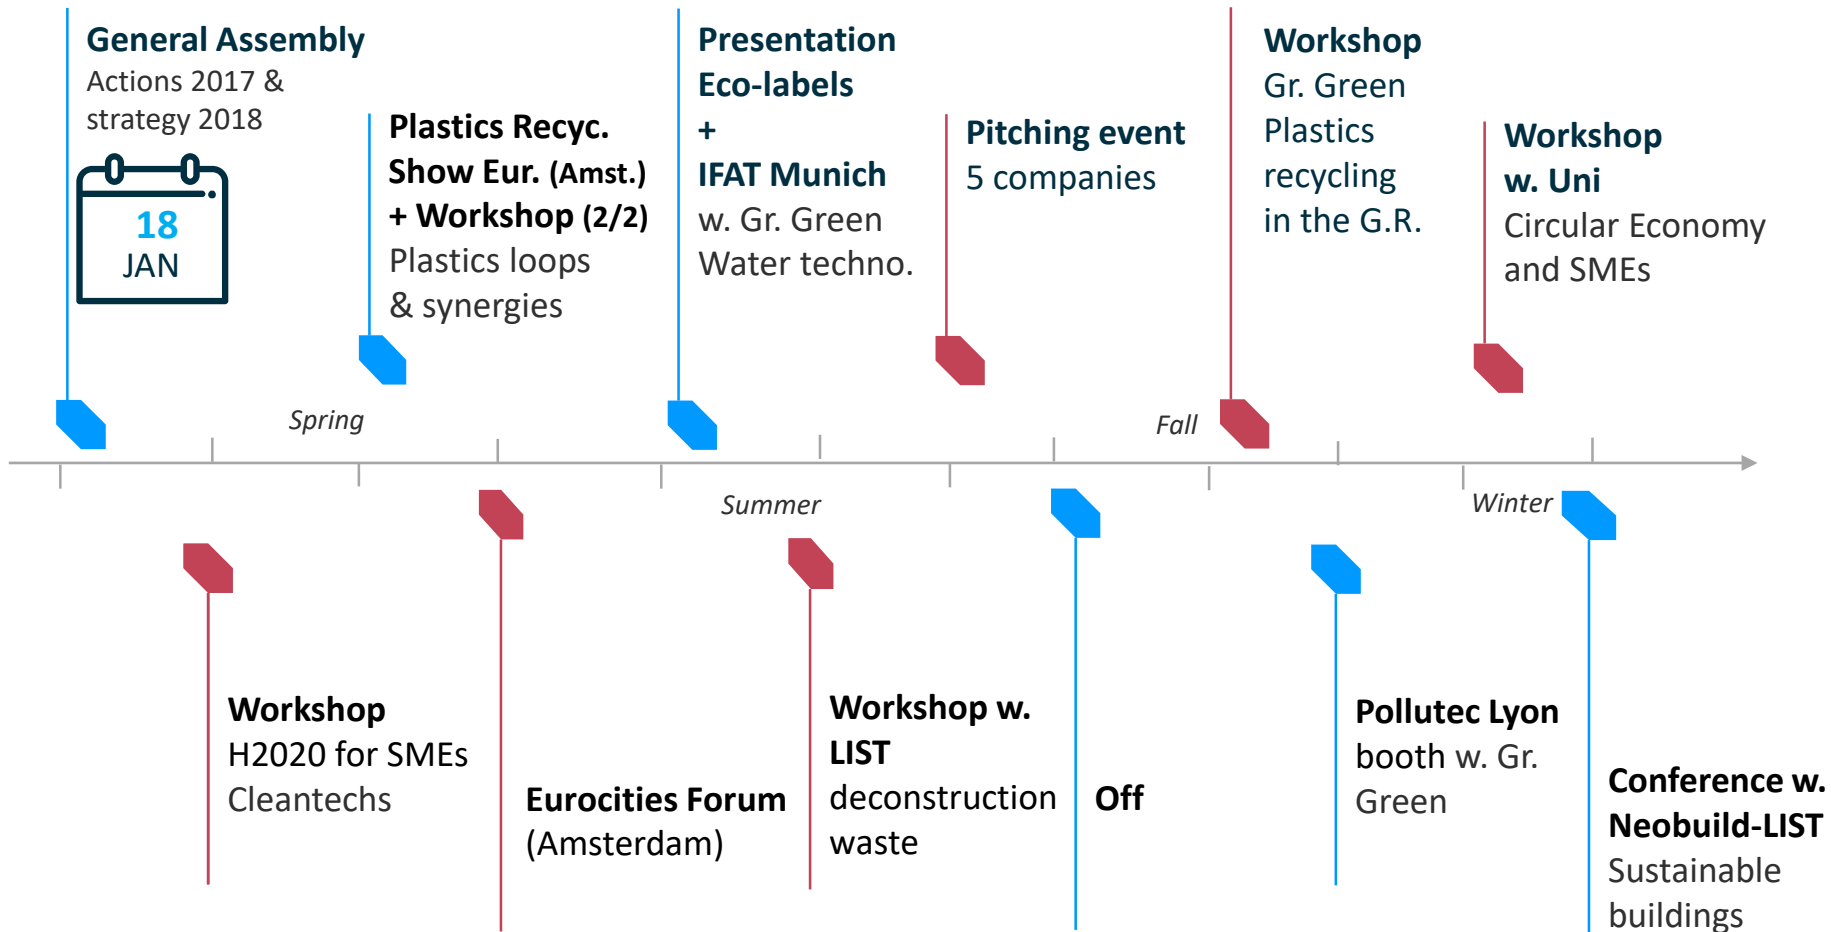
General Assembly
Actions 2017 & strategy 2018

18
JAN

Plastics Recyc. Show Eur. (Amst.) + Workshop (2/2)
Plastics loops & synergies

Presentation Eco-labels
+
IFAT Munich
w. Gr. Green Water techno.

Pitching event
5 companies

Workshop
Gr. Green Plastics recycling in the G.R.

Workshop w. Uni
Circular Economy and SMEs

Spring

Fall

Summer

Winter

Workshop
H2020 for SMEs
Cleantechs

Eurocities Forum
(Amsterdam)

Workshop w. LIST
deconstruction waste

Off

Pollutec Lyon
booth w. Gr. Green

Conference w. Neobuild-LIST
Sustainable buildings